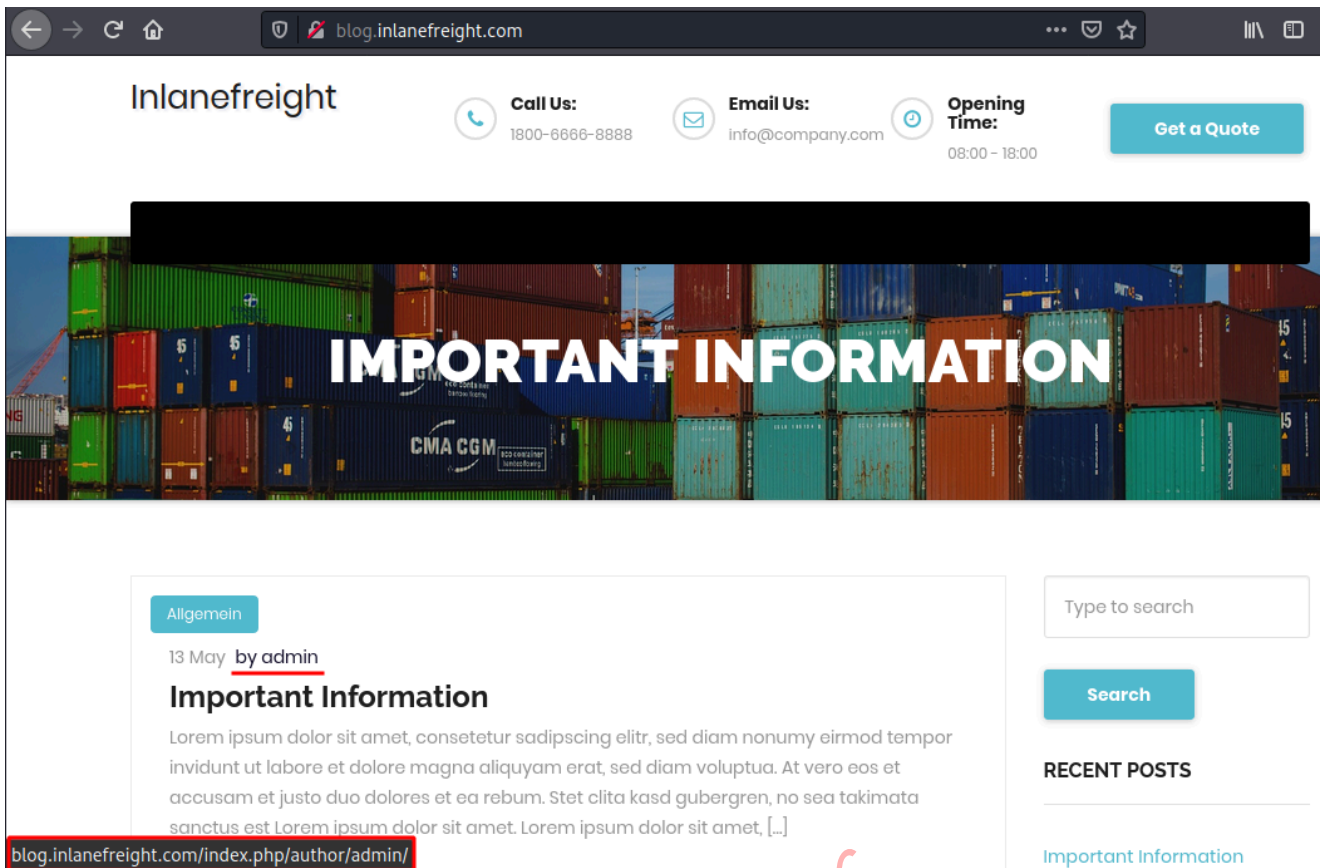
blog.inlanefreight.com

Inlanefreight

Call Us:
1800-6666-8888

Email Us:
info@company.com

Opening Time:
08:00 - 18:00

Get a Quote

IMPORTANT INFORMATION

CMA CGM

Allgemein

13 May by admin

Important Information

Lorem ipsum dolor sit amet, consetetur sadipscing elitr, sed diam nonumy eirmod tempor invidunt ut labore et dolore magna aliquyam erat, sed diam voluptua. At vero eos et accusam et justo duo dolores et ea rebum. Stet clita kasd gubergren, no sea takimata sanctus est Lorem ipsum dolor sit amet. Lorem ipsum dolor sit amet, [...]

Type to search

Search

RECENT POSTS

Important Information

blog.inlanefreight.com/index.php/author/admin/